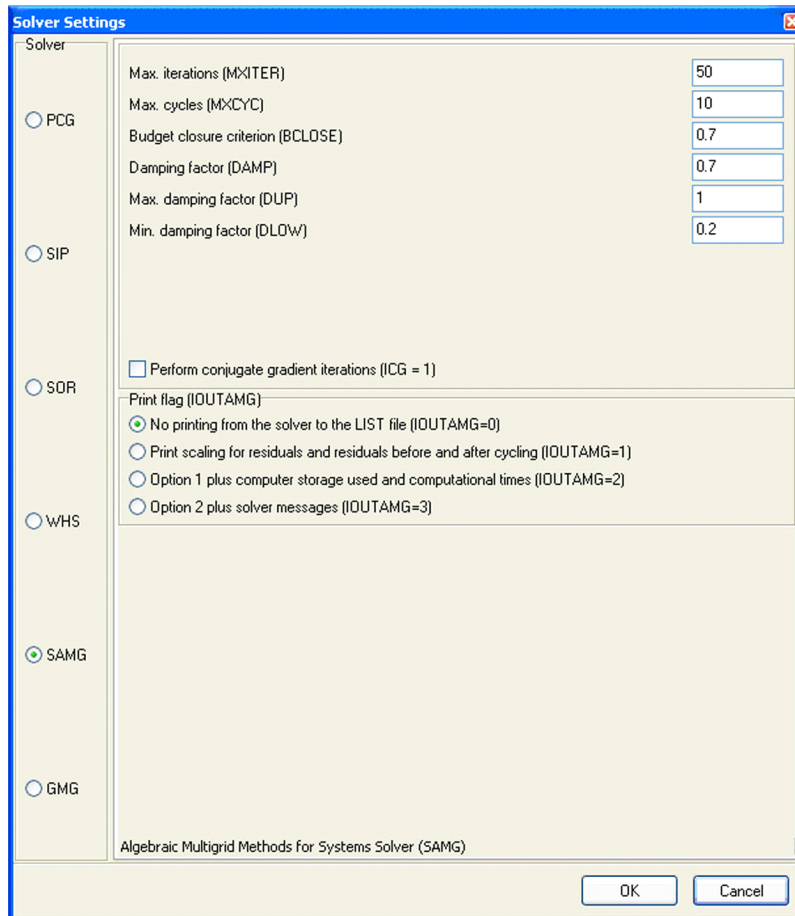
Solver Settings

Solver

PCG

SIP

SOR

WHS

SAMG

GMG

Max. iterations (MXITER) 50

Max. cycles (MXCYC) 10

Budget closure criterion (BCLOSE) 0.7

Damping factor (DAMP) 0.7

Max. damping factor (DUP) 1

Min. damping factor (DLOW) 0.2

Perform conjugate gradient iterations (ICG = 1)

Print flag (IOUTAMG)

No printing from the solver to the LIST file (IOUTAMG=0)

Print scaling for residuals and residuals before and after cycling (IOUTAMG=1)

Option 1 plus computer storage used and computational times (IOUTAMG=2)

Option 2 plus solver messages (IOUTAMG=3)

Algebraic Multigrid Methods for Systems Solver (SAMG)

OK

Cancel